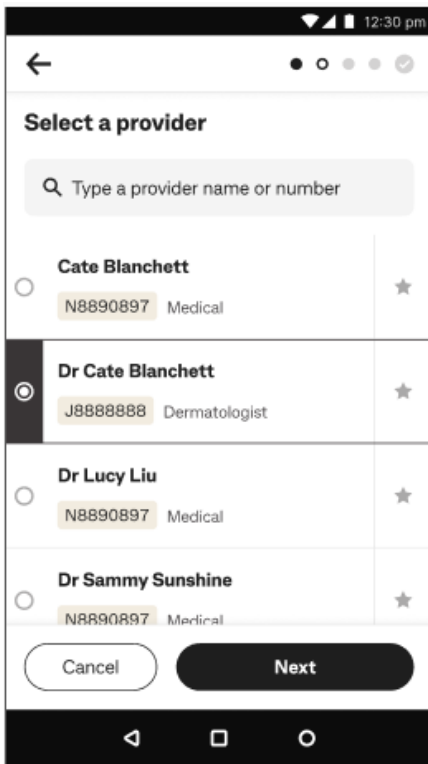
12:30 pm

Select a provider

Type a provider name or number

Cate Blanchett
N8890897 Medical

Dr Cate Blanchett
J8888888 Dermatologist

Dr Lucy Liu
N8890897 Medical

Dr Sammy Sunshine
N8890897 Medical

Cancel
Next